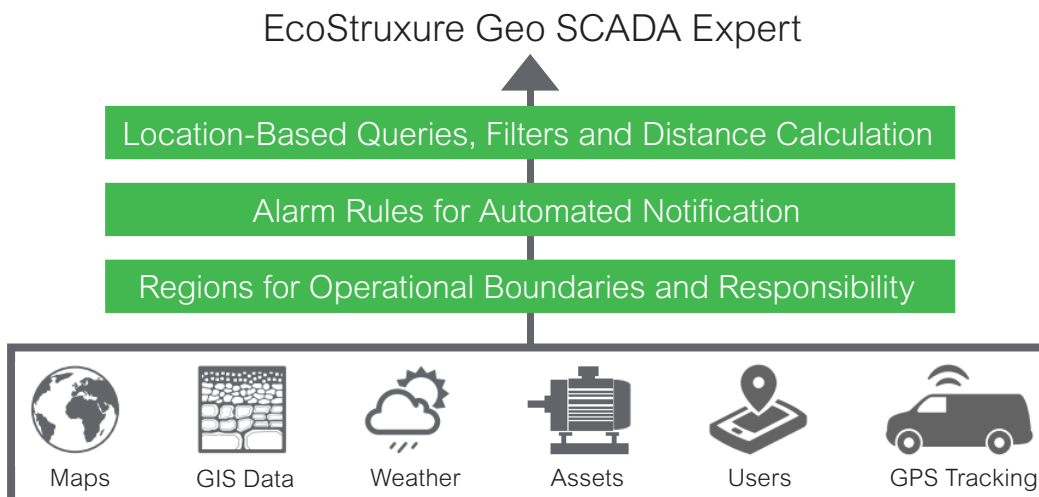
EcoStruxure Geo SCADA Expert

Location-Based Queries, Filters and Distance Calculation

Alarm Rules for Automated Notification

Regions for Operational Boundaries and Responsibility

Maps
GIS Data
Weather
Assets
Users
GPS Tracking